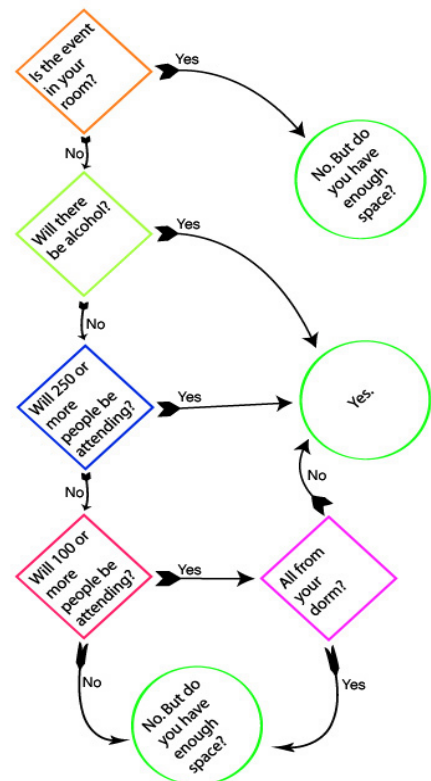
Is the event in your room?

Yes

No. But do you have enough space?

No

Will there be alcohol?

Yes

No

Will 250 or more people be attending?

Yes

Yes.

No

No

Will 100 or more people be attending?

Yes

All from your dorm?

No

Yes

No. But do you have enough space?